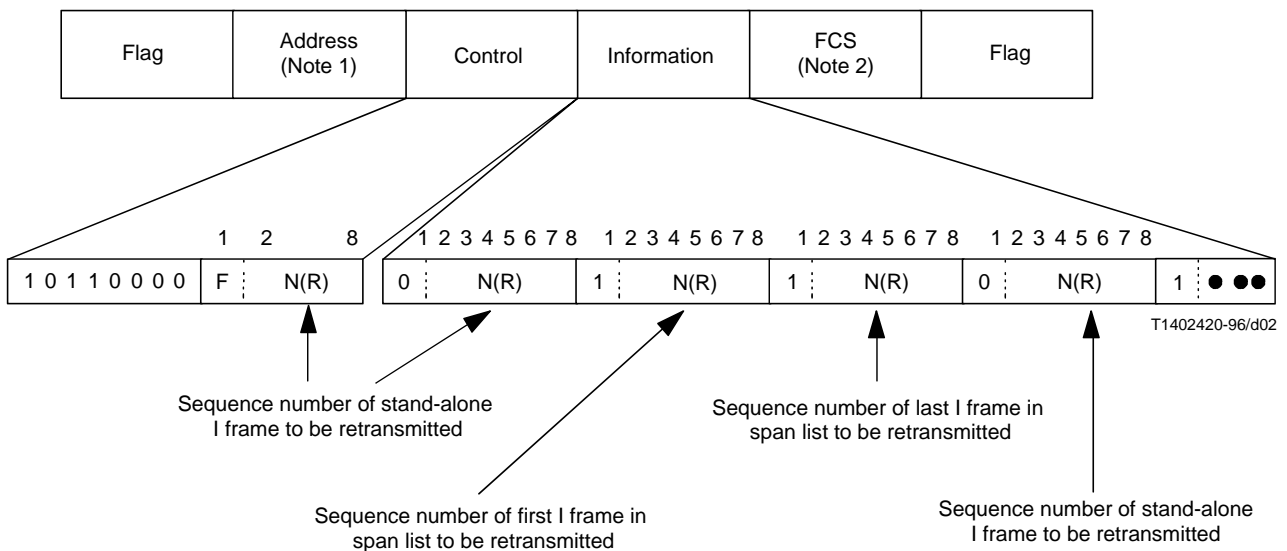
| Flag | Address (Note 1) | Control | Information | FCS (Note 2) | Flag |
|---|---|---|---|---|---|

1 2 8

| 1 0 1 1 0 0 0 0 | F | N(R) |
|---|---|---|

1 2 3 4 5 6 7 8 1 2 3 4 5 6 7 8 1 2 3 4 5 6 7 8 1 2 3 4 5 6 7 8

| 0 | N(R) | 1 | N(R) | 1 | N(R) | 0 | N(R) | 1 | ● ●● |
|---|---|---|---|---|---|---|---|---|---|

T1402420-96/d02

Sequence number of stand-alone I frame to be retransmitted

Sequence number of last I frame in span list to be retransmitted

Sequence number of first I frame in span list to be retransmitted

Sequence number of stand-alone I frame to be retransmitted